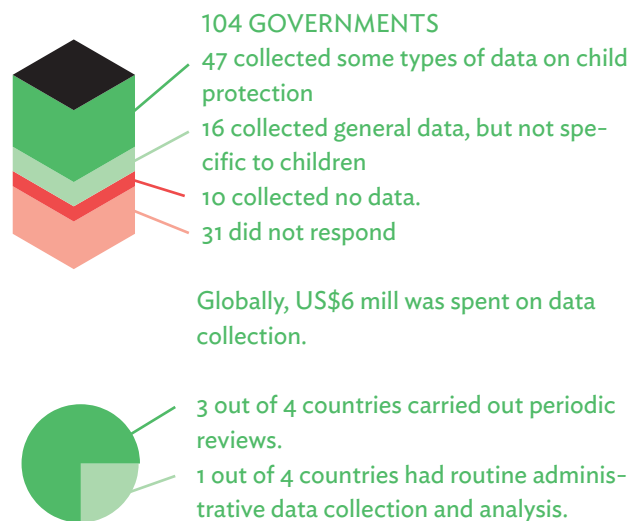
104 GOVERNMENTS
47 collected some types of data on child protection
16 collected general data, but not specific to children
10 collected no data.
31 did not respond

Globally, US$6 mill was spent on data collection.

3 out of 4 countries carried out periodic reviews.
1 out of 4 countries had routine administrative data collection and analysis.